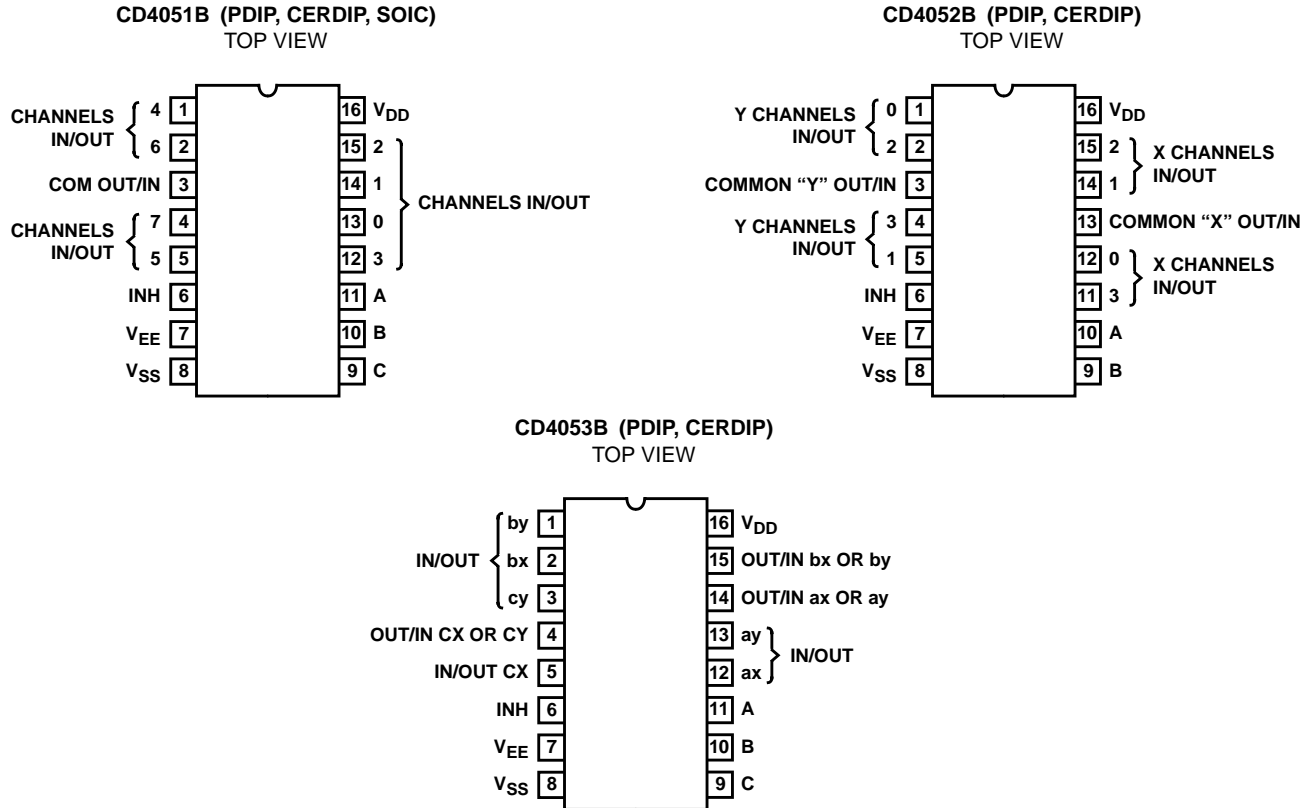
CD4051B (PDIP, CERDIP, SOIC)
TOP VIEW

CHANNELS IN/OUT 4 1
6 2
COM OUT/IN 3
CHANNELS IN/OUT 7 4
5 5
INH 6
$V_{EE}$ 7
$V_{SS}$ 8

16 $V_{DD}$
15 2
14 1
13 0
12 3
CHANNELS IN/OUT
11 A
10 B
9 C

CD4052B (PDIP, CERDIP)
TOP VIEW

Y CHANNELS IN/OUT 0 1
2 2
COMMON "Y" OUT/IN 3
Y CHANNELS IN/OUT 3 4
1 5
INH 6
$V_{EE}$ 7
$V_{SS}$ 8

16 $V_{DD}$
15 2
14 1
X CHANNELS IN/OUT
13 COMMON "X" OUT/IN
12 0
11 3
X CHANNELS IN/OUT
10 A
9 B

CD4053B (PDIP, CERDIP)
TOP VIEW

IN/OUT by 1
bx 2
cy 3
OUT/IN CX OR CY 4
IN/OUT CX 5
INH 6
$V_{EE}$ 7
$V_{SS}$ 8

16 $V_{DD}$
15 OUT/IN bx OR by
14 OUT/IN ax OR ay
13 ay
12 ax
IN/OUT
11 A
10 B
9 C